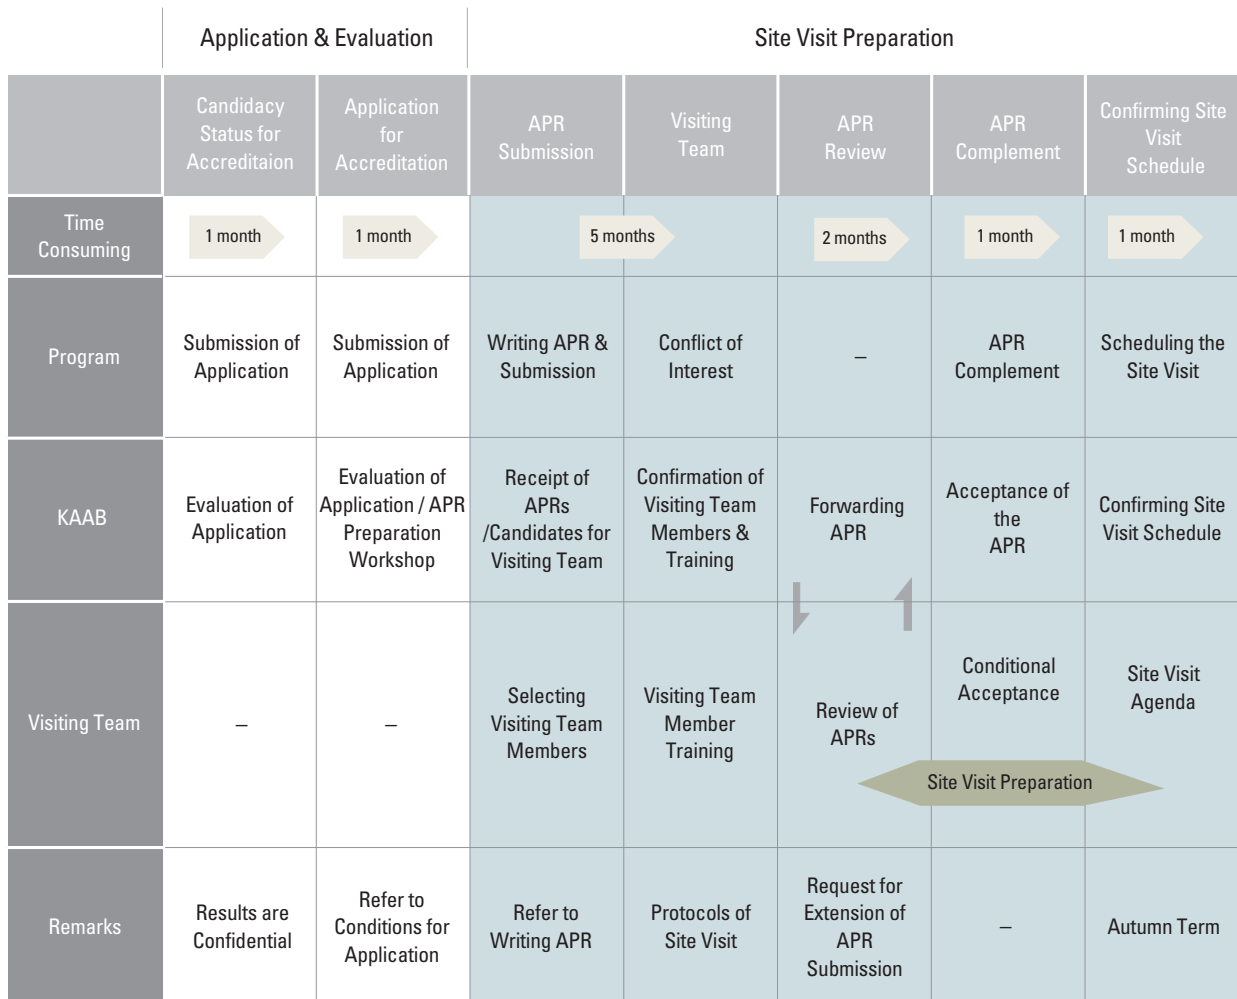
| | Application & Evaluation | | Site Visit Preparation | | | | |
|---|---|---|---|---|---|---|---|
| | Candidacy Status for Accreditaion | Application for Accreditation | APR Submission | Visiting Team | APR Review | APR Complement | Confirming Site Visit Schedule |
| Time Consuming | 1 month | 1 month | 5 months | | 2 months | 1 month | 1 month |
| Program | Submission of Application | Submission of Application | Writing APR & Submission | Conflict of Interest | – | APR Complement | Scheduling the Site Visit |
| KAAB | Evaluation of Application | Evaluation of Application / APR Preparation Workshop | Receipt of APRs /Candidates for Visiting Team | Confirmation of Visiting Team Members & Training | Forwarding APR | Acceptance of the APR | Confirming Site Visit Schedule |
| Visiting Team | – | – | Selecting Visiting Team Members | Visiting Team Member Training | Review of APRs | Conditional Acceptance | Site Visit Agenda |
| Remarks | Results are Confidential | Refer to Conditions for Application | Refer to Writing APR | Protocols of Site Visit | Request for Extension of APR Submission | – | Autumn Term |

Site Visit Preparation